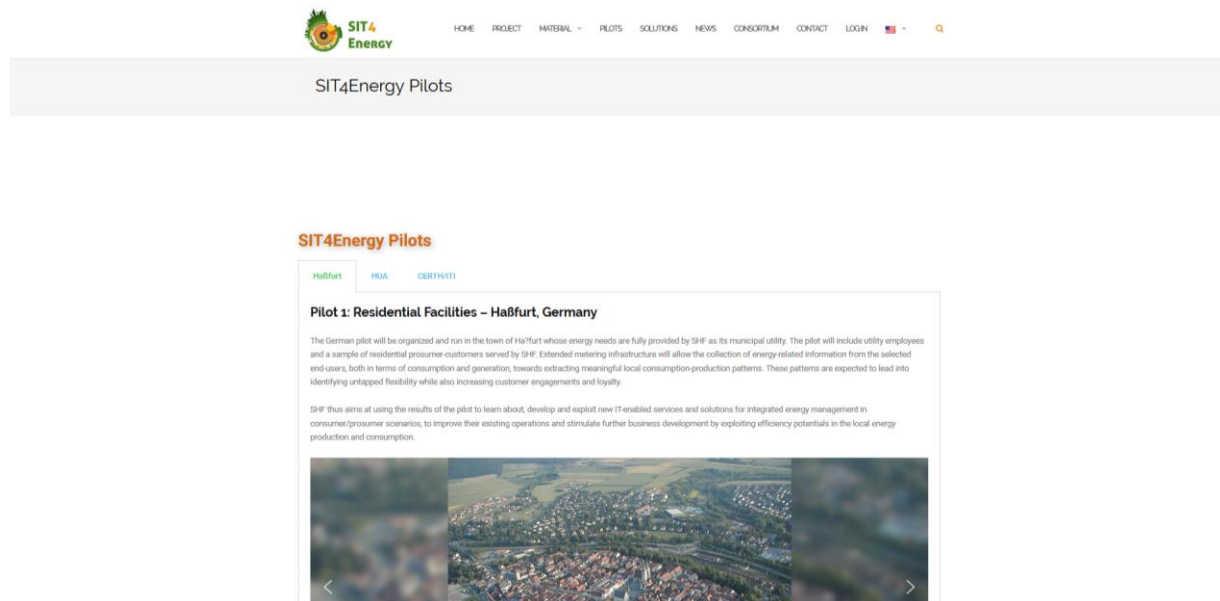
SIT4 Energy

HOME PROJECT MATERIAL PILOTS SOLUTIONS NEWS CONSORTIUM CONTACT LOGIN

SIT4Energy Pilots

SIT4Energy Pilots

Haßfurt MUA CERTH/ITI

Pilot 1: Residential Facilities – Haßfurt, Germany

The German pilot will be organized and run in the town of Ha?furt whose energy needs are fully provided by SHF as its municipal utility. The pilot will include utility employees and a sample of residential prosumer-customers served by SHF. Extended metering infrastructure will allow the collection of energy-related information from the selected end-users, both in terms of consumption and generation, towards extracting meaningful local consumption-production patterns. These patterns are expected to lead into identifying untapped flexibility while also increasing customer engagements and loyalty.

SHF thus aims at using the results of the pilot to learn about, develop and exploit new IT-enabled services and solutions for integrated energy management in consumer/prosumer scenarios, to improve their existing operations and stimulate further business development by exploiting efficiency potentials in the local energy production and consumption.